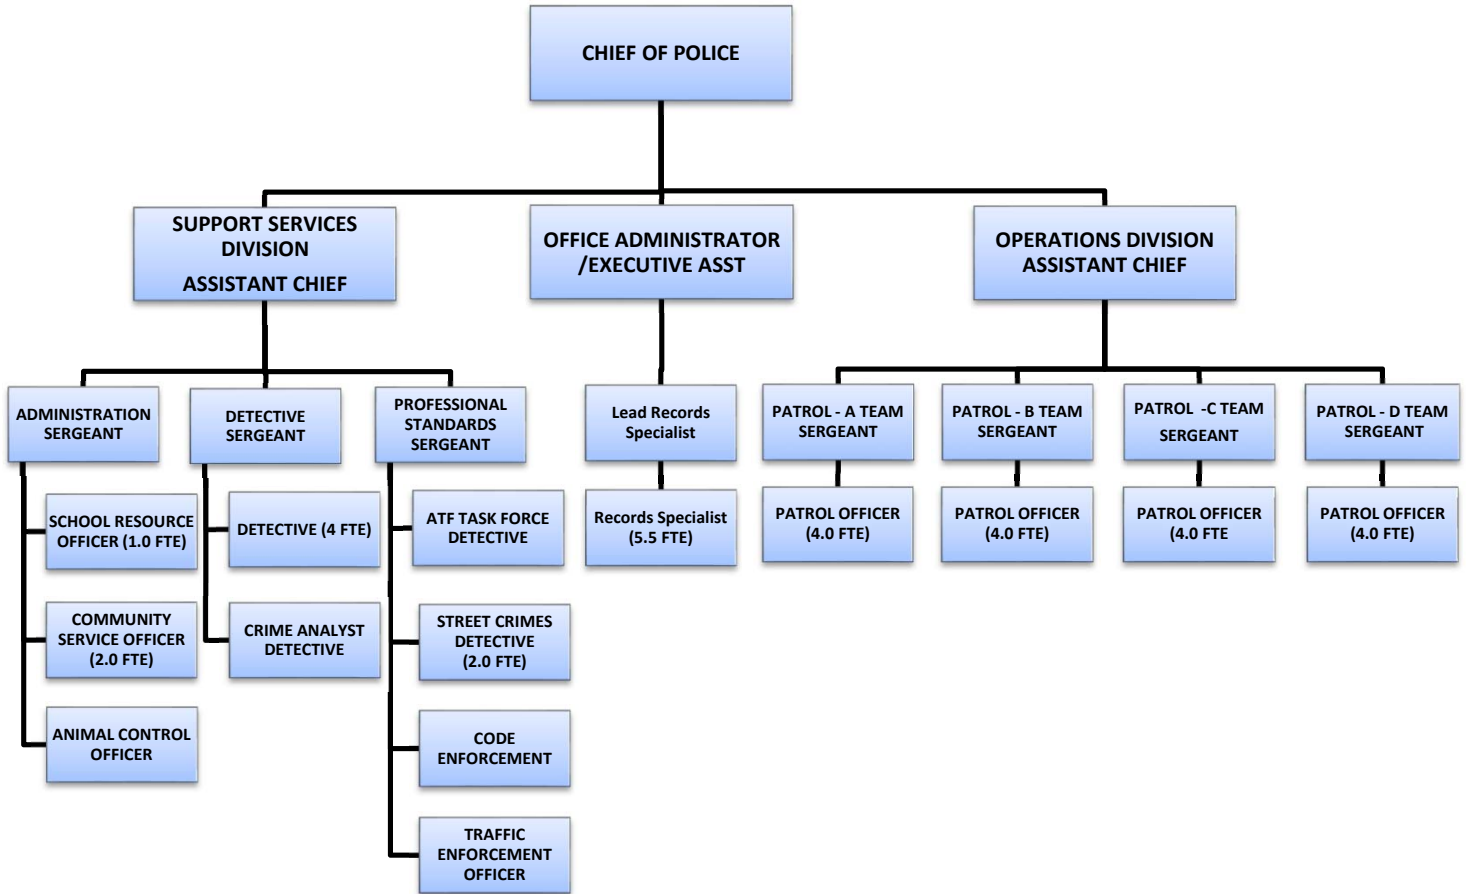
CHIEF OF POLICE

SUPPORT SERVICES DIVISION
ASSISTANT CHIEF

OFFICE ADMINISTRATOR /EXECUTIVE ASST

OPERATIONS DIVISION ASSISTANT CHIEF

ADMINISTRATION SERGEANT

SCHOOL RESOURCE OFFICER (1.0 FTE)

COMMUNITY SERVICE OFFICER (2.0 FTE)

ANIMAL CONTROL OFFICER

DETECTIVE SERGEANT

DETECTIVE (4 FTE)

CRIME ANALYST DETECTIVE

PROFESSIONAL STANDARDS SERGEANT

ATF TASK FORCE DETECTIVE

STREET CRIMES DETECTIVE (2.0 FTE)

CODE ENFORCEMENT

TRAFFIC ENFORCEMENT OFFICER

Lead Records Specialist

Records Specialist (5.5 FTE)

PATROL - A TEAM SERGEANT

PATROL OFFICER (4.0 FTE)

PATROL - B TEAM SERGEANT

PATROL OFFICER (4.0 FTE)

PATROL -C TEAM SERGEANT

PATROL OFFICER (4.0 FTE

PATROL - D TEAM SERGEANT

PATROL OFFICER (4.0 FTE)